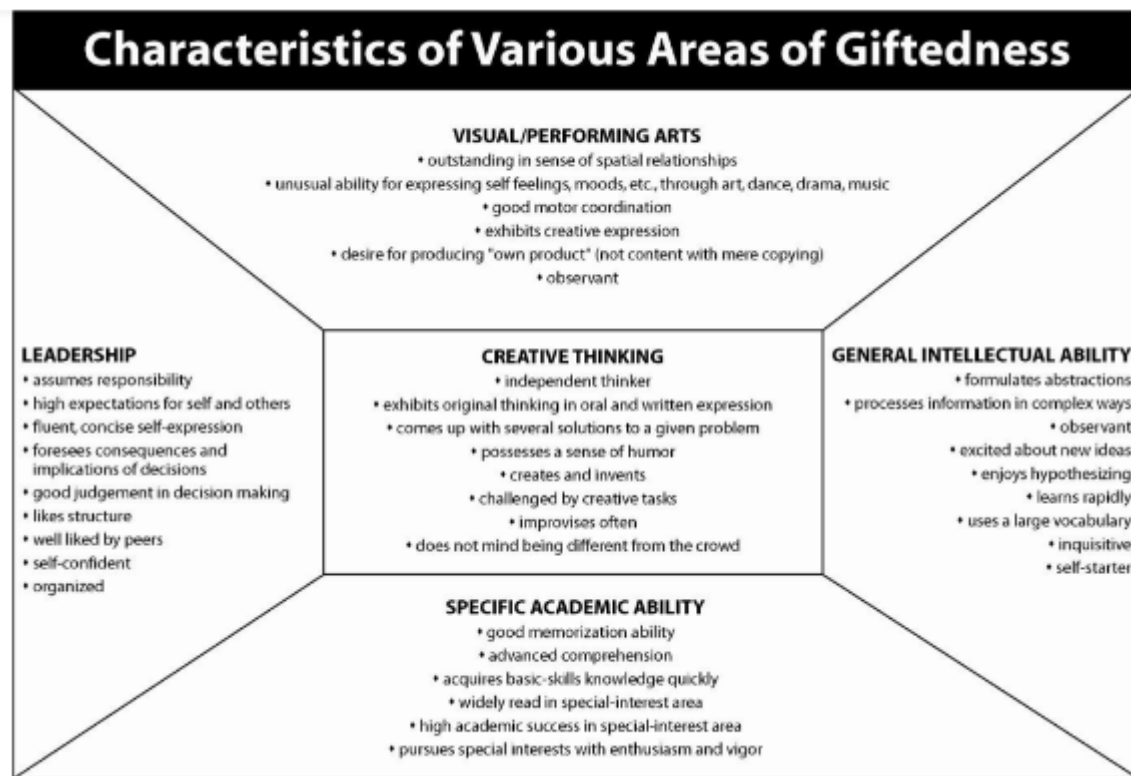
Characteristics of Various Areas of Giftedness

VISUAL/PERFORMING ARTS
• outstanding in sense of spatial relationships
• unusual ability for expressing self feelings, moods, etc., through art, dance, drama, music
• good motor coordination
• exhibits creative expression
• desire for producing "own product" (not content with mere copying)
• observant

LEADERSHIP
• assumes responsibility
• high expectations for self and others
• fluent, concise self-expression
• foresees consequences and implications of decisions
• good judgement in decision making
• likes structure
• well liked by peers
• self-confident
• organized

CREATIVE THINKING
• independent thinker
• exhibits original thinking in oral and written expression
• comes up with several solutions to a given problem
• possesses a sense of humor
• creates and invents
• challenged by creative tasks
• improvises often
• does not mind being different from the crowd

GENERAL INTELLECTUAL ABILITY
• formulates abstractions
• processes information in complex ways
• observant
• excited about new ideas
• enjoys hypothesizing
• learns rapidly
• uses a large vocabulary
• inquisitive
• self-starter

SPECIFIC ACADEMIC ABILITY
• good memorization ability
• advanced comprehension
• acquires basic-skills knowledge quickly
• widely read in special-interest area
• high academic success in special-interest area
• pursues special interests with enthusiasm and vigor